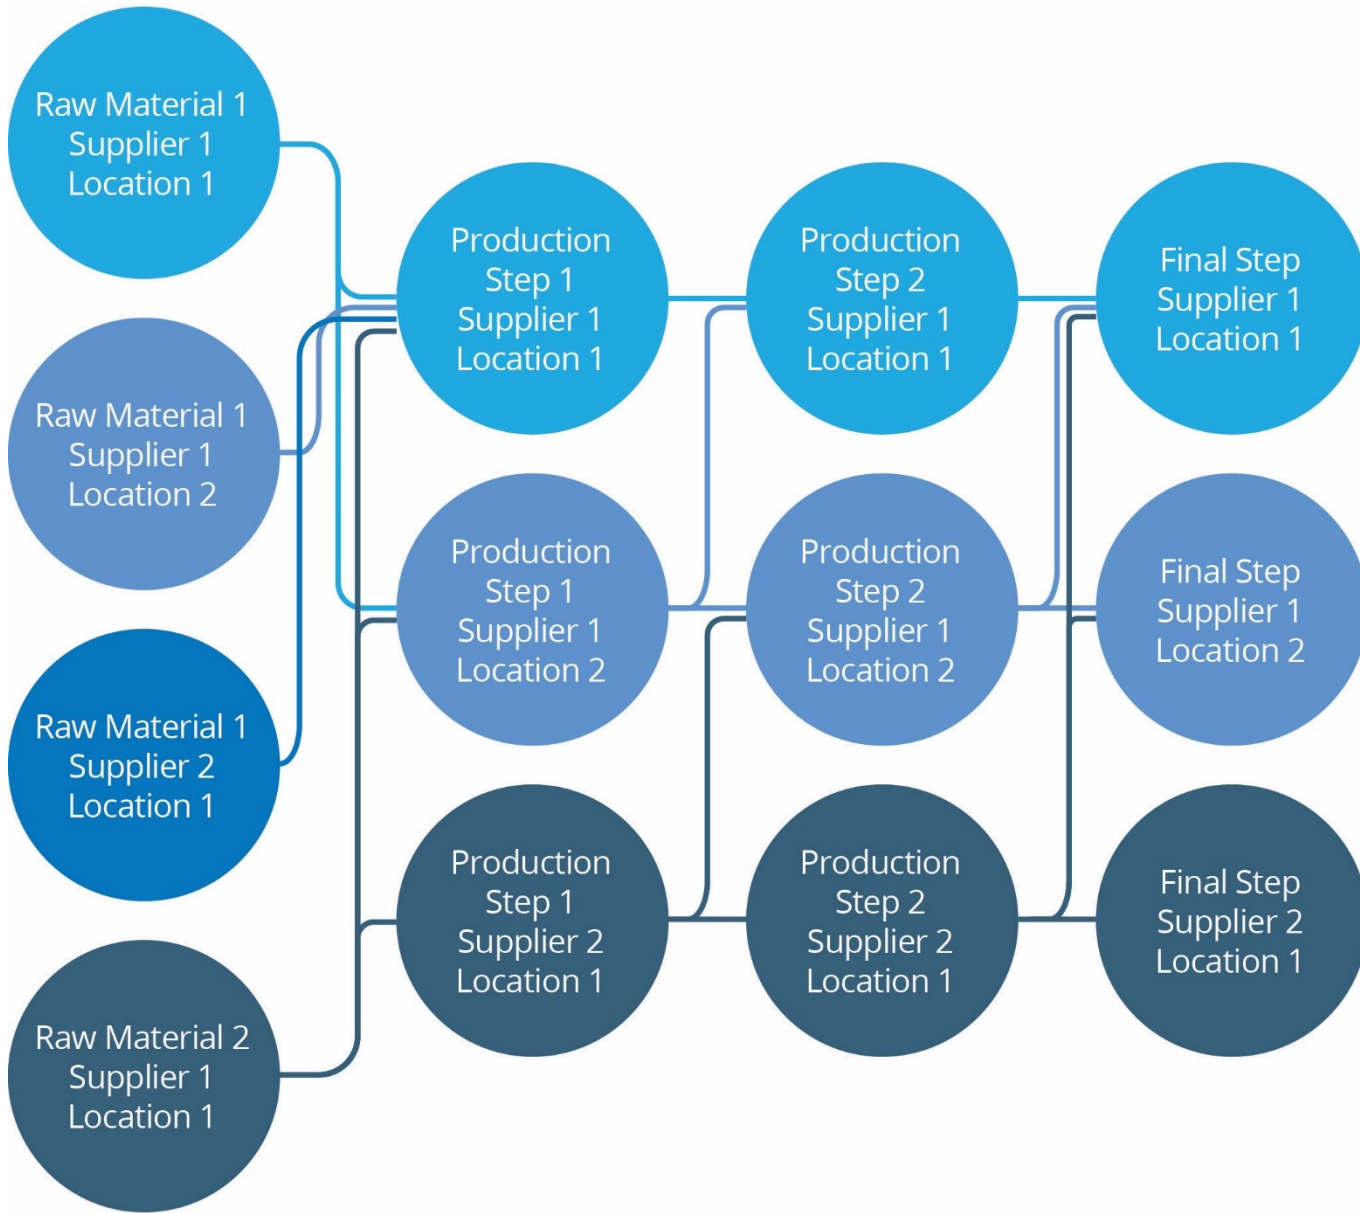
Raw Material 1
Supplier 1
Location 1

Raw Material 1
Supplier 1
Location 2

Raw Material 1
Supplier 2
Location 1

Raw Material 2
Supplier 1
Location 1

Production
Step 1
Supplier 1
Location 1

Production
Step 1
Supplier 1
Location 2

Production
Step 1
Supplier 2
Location 1

Production
Step 2
Supplier 1
Location 1

Production
Step 2
Supplier 1
Location 2

Production
Step 2
Supplier 2
Location 1

Final Step
Supplier 1
Location 1

Final Step
Supplier 1
Location 2

Final Step
Supplier 2
Location 1